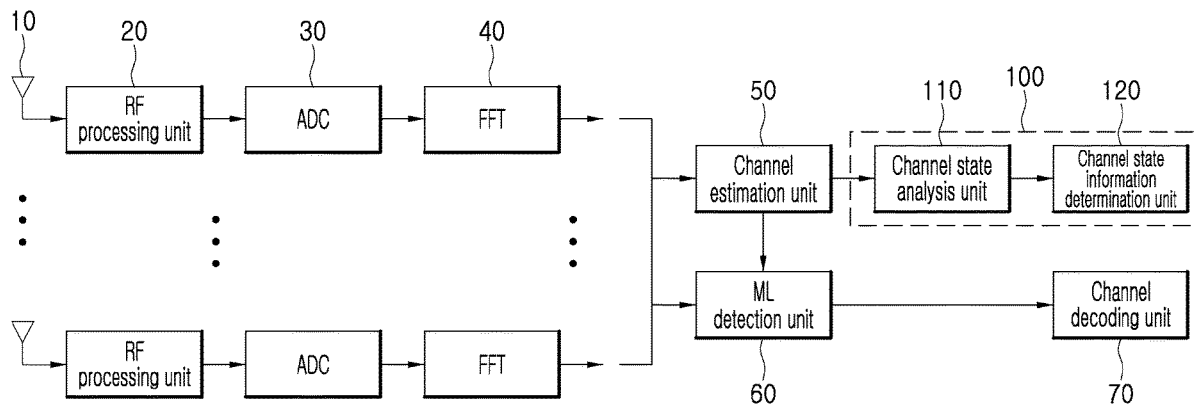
10

20

RF processing unit

30

ADC

40

FFT

50

Channel estimation unit

100

110

Channel state analysis unit

120

Channel state information determination unit

ML detection unit

60

Channel decoding unit

70

RF processing unit

ADC

FFT